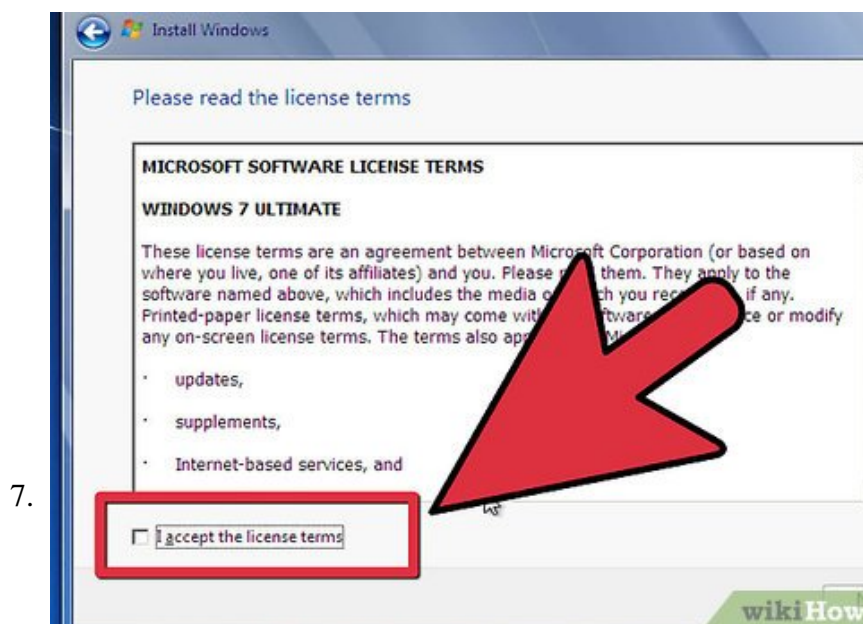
7.

Install Windows

Please read the license terms

MICROSOFT SOFTWARE LICENSE TERMS

WINDOWS 7 ULTIMATE

These license terms are an agreement between Microsoft Corporation (or based on where you live, one of its affiliates) and you. Please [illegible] them. They apply to the software named above, which includes the media o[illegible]ch you rec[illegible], if any. Printed-paper license terms, which may come wit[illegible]ftware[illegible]ce or modify any on-screen license terms. The terms also ap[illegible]Mi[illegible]

· updates,

· supplements,

· Internet-based services, and

I accept the license terms

wikiHow